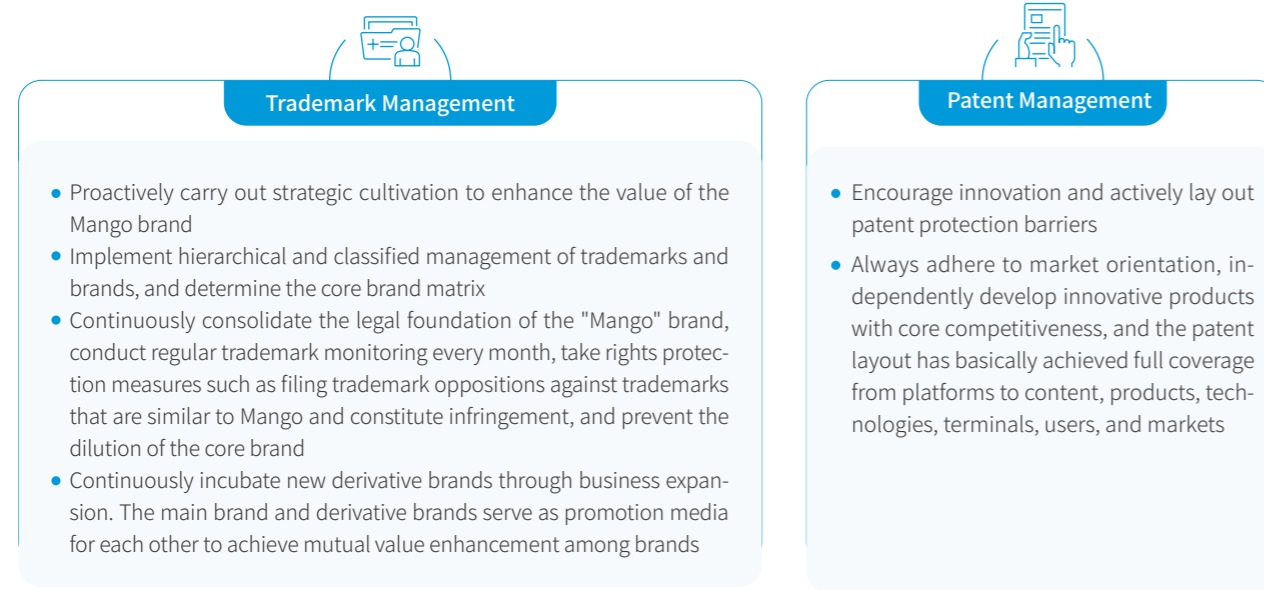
Trademark Management

- Proactively carry out strategic cultivation to enhance the value of the Mango brand
- Implement hierarchical and classified management of trademarks and brands, and determine the core brand matrix
- Continuously consolidate the legal foundation of the "Mango" brand, conduct regular trademark monitoring every month, take rights protection measures such as filing trademark oppositions against trademarks that are similar to Mango and constitute infringement, and prevent the dilution of the core brand
- Continuously incubate new derivative brands through business expansion. The main brand and derivative brands serve as promotion media for each other to achieve mutual value enhancement among brands

Patent Management

- Encourage innovation and actively lay out patent protection barriers
- Always adhere to market orientation, independently develop innovative products with core competitiveness, and the patent layout has basically achieved full coverage from platforms to content, products, technologies, terminals, users, and markets